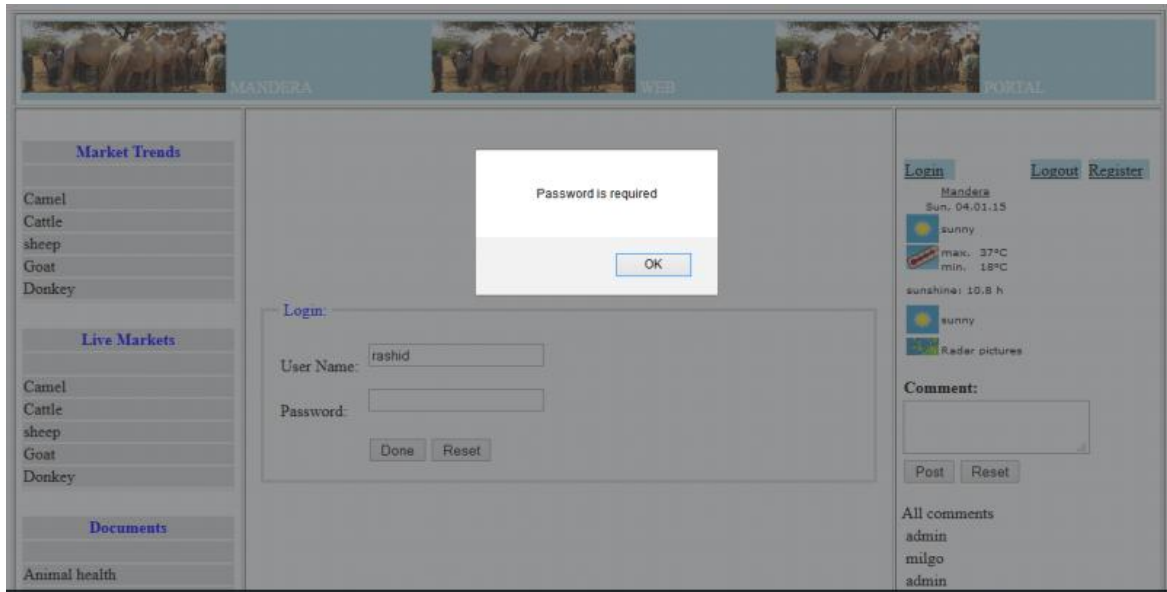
MANDERA WEB PORTAL

Market Trends

Camel
Cattle
sheep
Goat
Donkey

Live Markets

Camel
Cattle
sheep
Goat
Donkey

Documents

Animal health

Password is required

OK

Login:

User Name: rashid

Password:

Done Reset

Login Logout Register

Mandera
Sun, 04.01.15

sunny

max. 37°C
min. 18°C

sunshine: 10.8 h

sunny

Rader pictures

Comment:

Post Reset

All comments
admin
milgo
admin